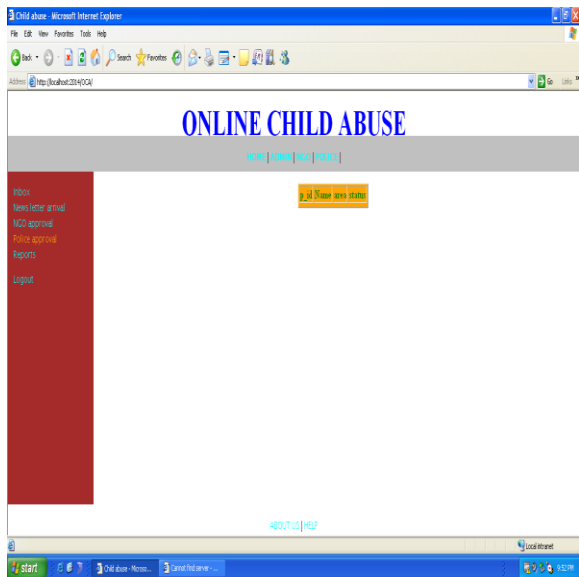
Child abuse - Microsoft Internet Explorer

File Edit View Favorites Tools Help

Back Search Favorites

Address http://localhost:2014/OCA/ Go Links

ONLINE CHILD ABUSE

HOME | ADMIN | NGO | POLICE |

Inbox
News letter arrival
NGO approval
Police approval
Reports

Logout

p_id Name area status

ABOUT US | HELP

Local intranet

start Child abuse - Micros... Cannot find server - ... 9:52 PM